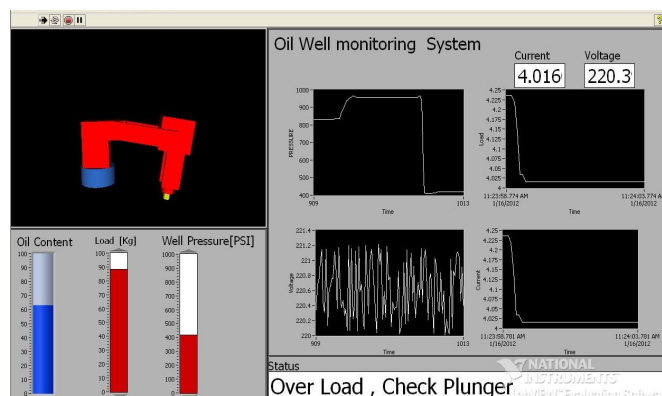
Oil Well monitoring System

Current
4.016

Voltage
220.3

PRESSURE
1000
900
800
700
600
500
400
909
Time
1013

Load
4.25
4.225
4.2
4.175
4.15
4.125
4.1
4.075
4.05
4.025
4
11:23:58.774 AM
1/16/2012
Time
11:24:03.774 AM
1/16/2012

Voltage
221.4
221.2
221
220.8
220.6
220.4
220.2
220
909
Time
1013

Current
4.25
4.225
4.2
4.175
4.15
4.125
4.1
4.075
4.05
4.025
4
11:23:58.781 AM
1/16/2012
Time
11:24:03.781 AM
1/16/2012

Oil Content
100
90
80
70
60
50
40
30
20
10

Load [Kg]
100
90
80
70
60
50
40
30
20
10

Well Pressure[PSI]
100
90
80
70
60
50
40
30
20
10

Status
Over Load , Check Plunger

NATIONAL INSTRUMENTS
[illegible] Evaluation Software